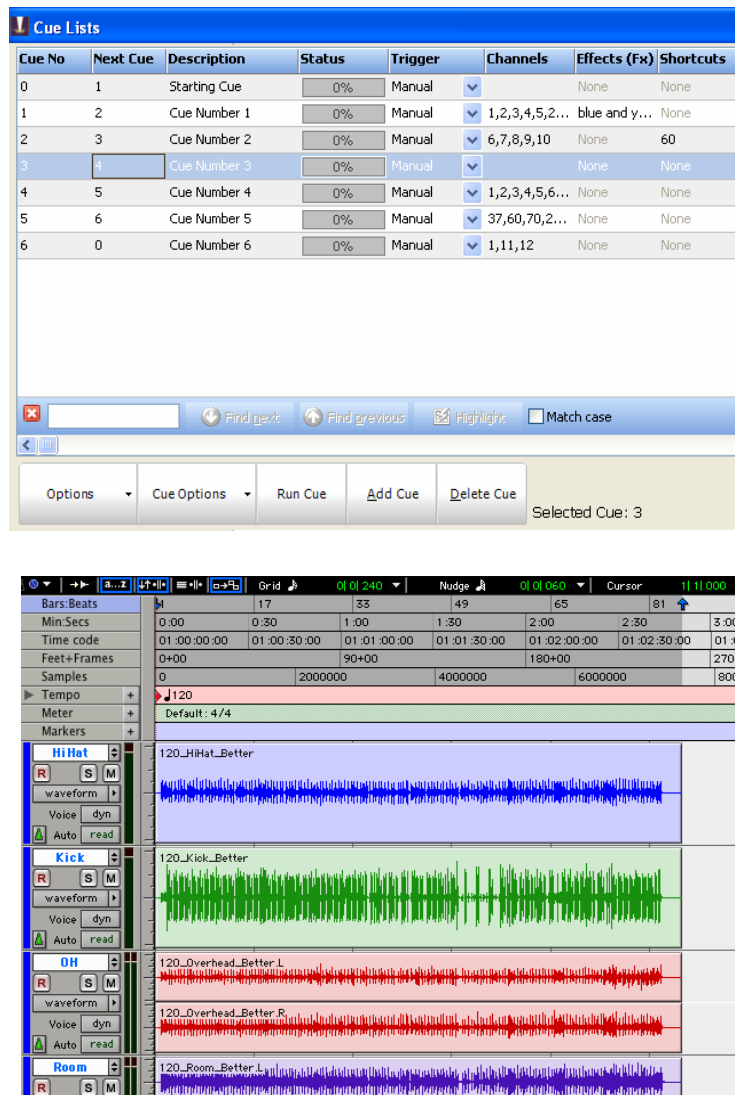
Cue Lists

| Cue No | Next Cue | Description | Status | Trigger | Channels | Effects (Fx) | Shortcuts |
|---|---|---|---|---|---|---|---|
| 0 | 1 | Starting Cue | 0% | Manual | | None | None |
| 1 | 2 | Cue Number 1 | 0% | Manual | 1,2,3,4,5,2... | blue and y... | None |
| 2 | 3 | Cue Number 2 | 0% | Manual | 6,7,8,9,10 | None | 60 |
| 3 | 4 | Cue Number 3 | 0% | Manual | | None | None |
| 4 | 5 | Cue Number 4 | 0% | Manual | 1,2,3,4,5,6... | None | None |
| 5 | 6 | Cue Number 5 | 0% | Manual | 37,60,70,2... | None | None |
| 6 | 0 | Cue Number 6 | 0% | Manual | 1,11,12 | None | None |

Find next Find previous Highlight Match case

Options Cue Options Run Cue Add Cue Delete Cue Selected Cue: 3

a...z Grid 0| 0| 240 Nudge 0| 0| 060 Cursor 1| 1| 000

Bars:Beats 1 17 33 49 65 81
Min:Secs 0:00 0:30 1:00 1:30 2:00 2:30 3:00
Time code 01:00:00:00 01:00:30:00 01:01:00:00 01:01:30:00 01:02:00:00 01:02:30:00 01:
Feet+Frames 0+00 90+00 180+00 270
Samples 0 2000000 4000000 6000000 800
Tempo 120
Meter Default: 4/4
Markers

HiHat R S M waveform Voice dyn Auto read 120_HiHat_Better
Kick R S M waveform Voice dyn Auto read 120_Kick_Better
OH R S M waveform Voice dyn Auto read 120_Overhead_Better.L 120_Overhead_Better.R
Room R S M 120_Room_Better.L